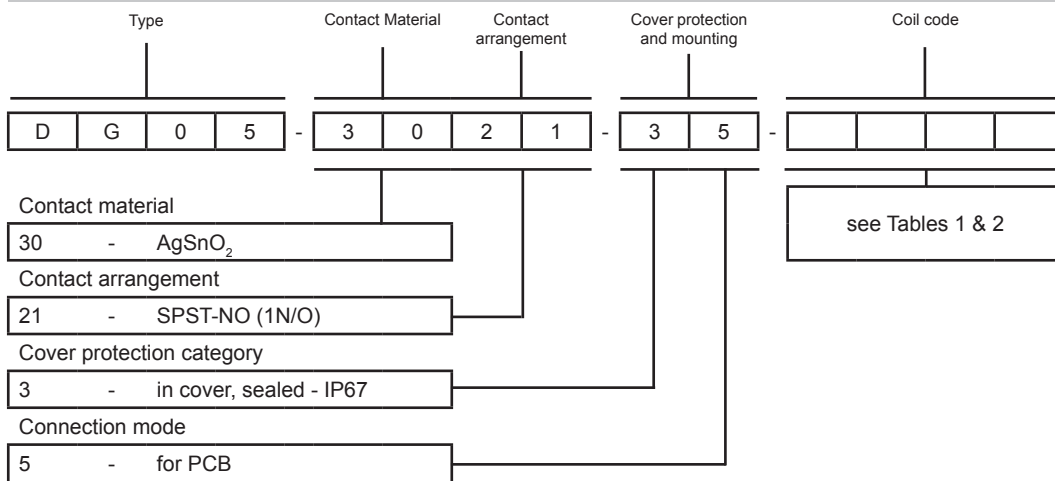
Type

Contact Material

Contact arrangement

Cover protection and mounting

Coil code

D G 0 5 - 3 0 2 1 - 3 5 -

Contact material

30 - $AgSnO_2$

Contact arrangement

21 - SPST-NO (1N/O)

Cover protection category

3 - in cover, sealed - IP67

Connection mode

5 - for PCB

see Tables 1 & 2